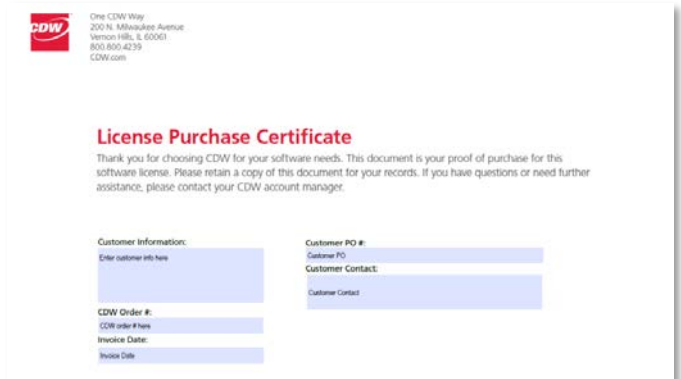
CDW

One CDW Way
200 N. Milwaukee Avenue
Vernon Hills, IL 60061
800.800.4239
CDW.com

License Purchase Certificate

Thank you for choosing CDW for your software needs. This document is your proof of purchase for this software license. Please retain a copy of this document for your records. If you have questions or need further assistance, please contact your CDW account manager.

Customer Information:
Enter customer info here

CDW Order #:
CDW order # here

Invoice Date:
Invoice Date

Customer PO #:
Customer PO

Customer Contact:
Customer Contact